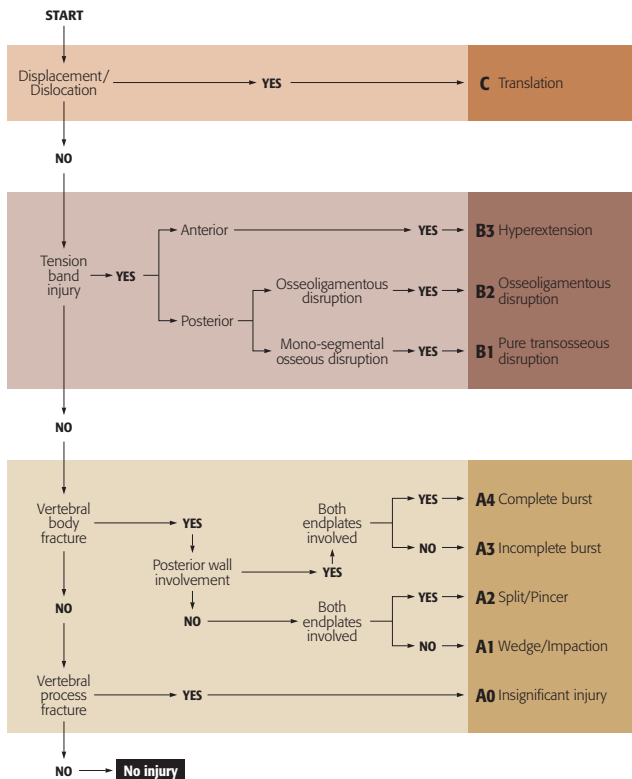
START

Displacement/ Dislocation → YES → C Translation

NO

Tension band injury → YES → Anterior → YES → B3 Hyperextension

Posterior → Osseoligamentous disruption → YES → B2 Osseoligamentous disruption

Mono-segmental osseous disruption → YES → B1 Pure transosseous disruption

NO

Vertebral body fracture → YES → Posterior wall involvement → YES → Both endplates involved → YES → A4 Complete burst

NO → A3 Incomplete burst

Posterior wall involvement → NO → Both endplates involved → YES → A2 Split/Pincer

NO → A1 Wedge/Impaction

NO

Vertebral process fracture → YES → A0 Insignificant injury

NO → No injury